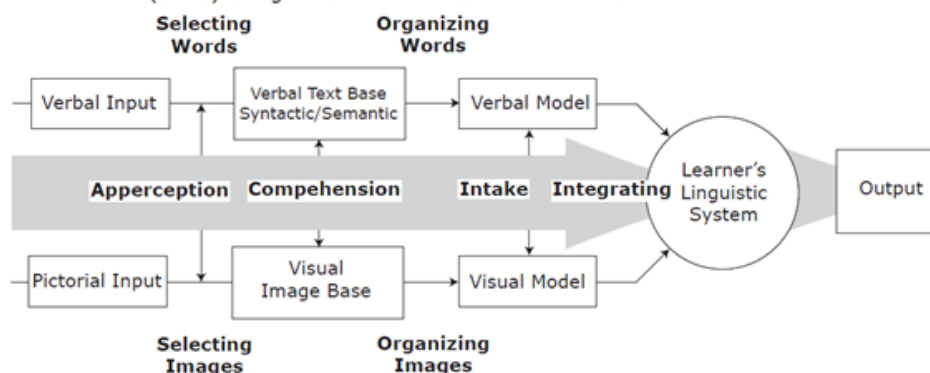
Selecting Words

Organizing Words

Verbal Input

Verbal Text Base Syntactic/Semantic

Verbal Model

Apperception

Compehension

Intake

Integrating

Learner's Linguistic System

Output

Pictorial Input

Visual Image Base

Visual Model

Selecting Images

Organizing Images